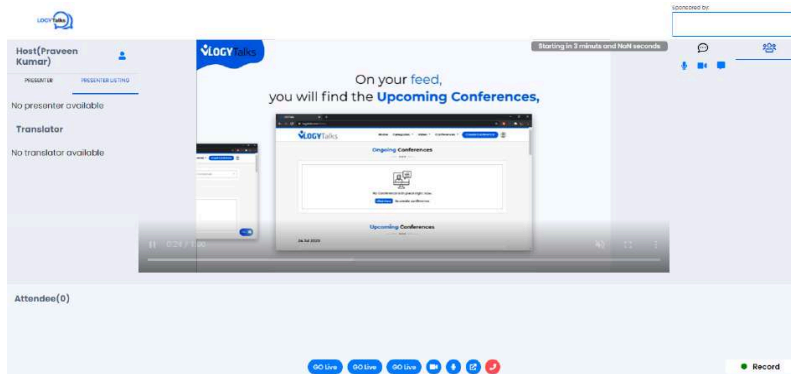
LOGY Talks

Sponsored by

Host(Praveen Kumar)

PRESENTER

PRESENTER LISTING

No presenter available

Translator

No translator available

VLOGY Talks

Starting in 3 minutes and NaN seconds

On your feed, you will find the Upcoming Conferences,

VLOGY Talks

Ongoing Conferences

No Conferences are going on right now.

Upcoming Conferences

0:29 / 1:00

Attendee(0)

GO Live

GO Live

GO Live

Record